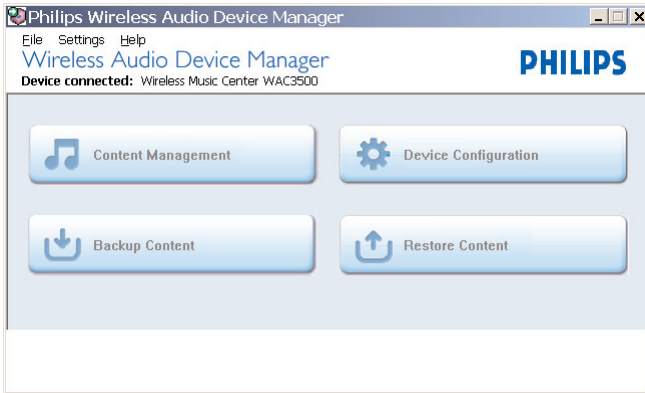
Philips Wireless Audio Device Manager

File Settings Help

Wireless Audio Device Manager

Device connected: Wireless Music Center WAC3500

PHILIPS

Content Management

Device Configuration

Backup Content

Restore Content